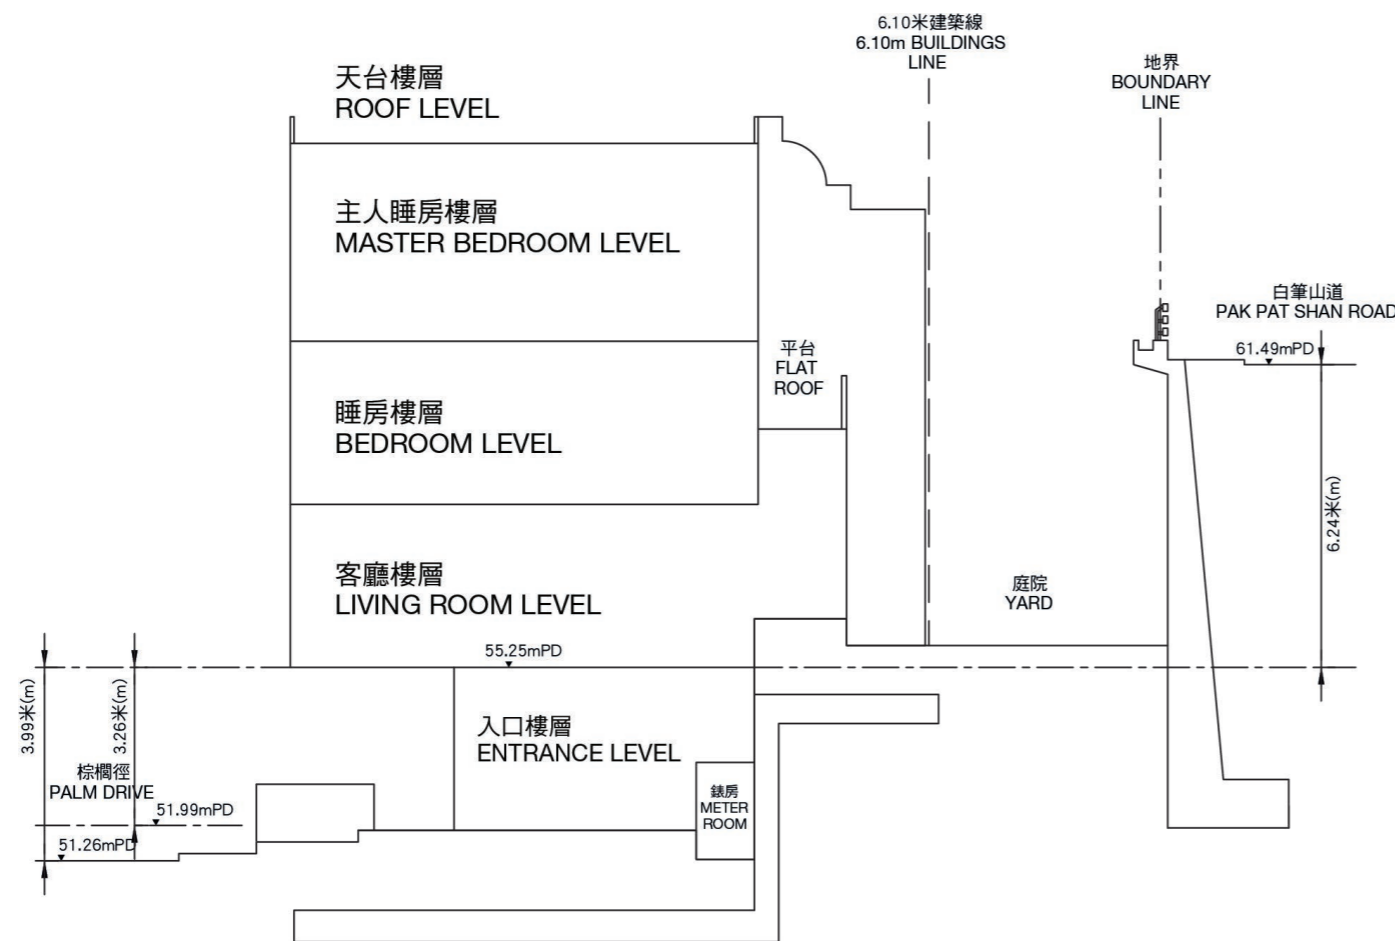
6.10米建築線
6.10m BUILDINGS LINE

地界
BOUNDARY LINE

天台樓層
ROOF LEVEL

主人睡房樓層
MASTER BEDROOM LEVEL

白筆山道
PAK PAT SHAN ROAD

平台
FLAT ROOF

61.49mPD

睡房樓層
BEDROOM LEVEL

6.24米(m)

客廳樓層
LIVING ROOM LEVEL

庭院
YARD

55.25mPD

3.99米(m)

3.26米(m)

入口樓層
ENTRANCE LEVEL

棕櫚徑
PALM DRIVE

錶房
METER ROOM

51.99mPD

51.26mPD